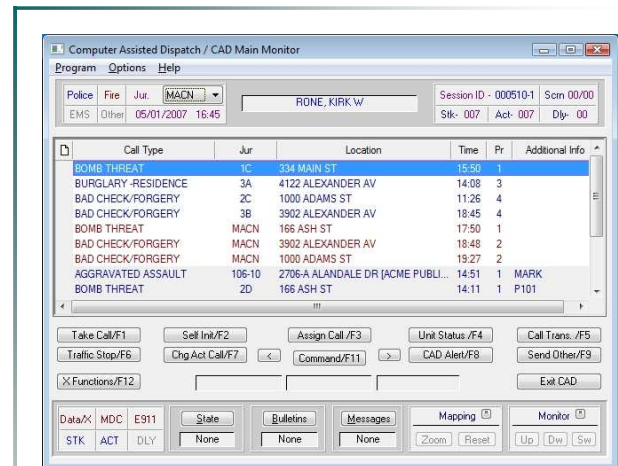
Computer Assisted Dispatch / CAD Main Monitor

Program Options Help

Police Fire Jur. MACN
EMS Other 05/01/2007 16:45

RONE, KIRK W

Session ID - 000510-1 Scrn 00/00
Stk- 007 Act- 007 Dly- 00

| Call Type | Jur | Location | Time | Pr | Additional Info |
|---|---|---|---|---|---|
| BOMB THREAT | 1C | 334 MAIN ST | 15:50 | 1 | |
| BURGLARY -RESIDENCE | 3A | 4122 ALEXANDER AV | 14:08 | 3 | |
| BAD CHECK/FORGERY | 2C | 1000 ADAMS ST | 11:26 | 4 | |
| BAD CHECK/FORGERY | 3B | 3902 ALEXANDER AV | 18:45 | 4 | |
| BOMB THREAT | MACN | 166 ASH ST | 17:50 | 1 | |
| BAD CHECK/FORGERY | MACN | 3902 ALEXANDER AV | 18:48 | 2 | |
| BAD CHECK/FORGERY | MACN | 1000 ADAMS ST | 19:27 | 2 | |
| AGGRAVATED ASSAULT | 106-10 | 2706-A ALANDALE DR [ACME PUBLI... | 14:51 | 1 | MARK |
| BOMB THREAT | 2D | 166 ASH ST | 14:11 | 1 | P101 |

Take Call/F1 Self Init/F2 Assign Call /F3 Unit Status /F4 Call Trans. /F5
Traffic Stop/F6 Chg Act Call/F7 < Command/F11 > CAD Alert/F8 Send Other/F9
X Functions/F12 Exit CAD

Data/X MDC E911
STK ACT DLY
State None
Bulletins None
Messages None
Mapping Zoom Reset
Monitor Up Dw Sw